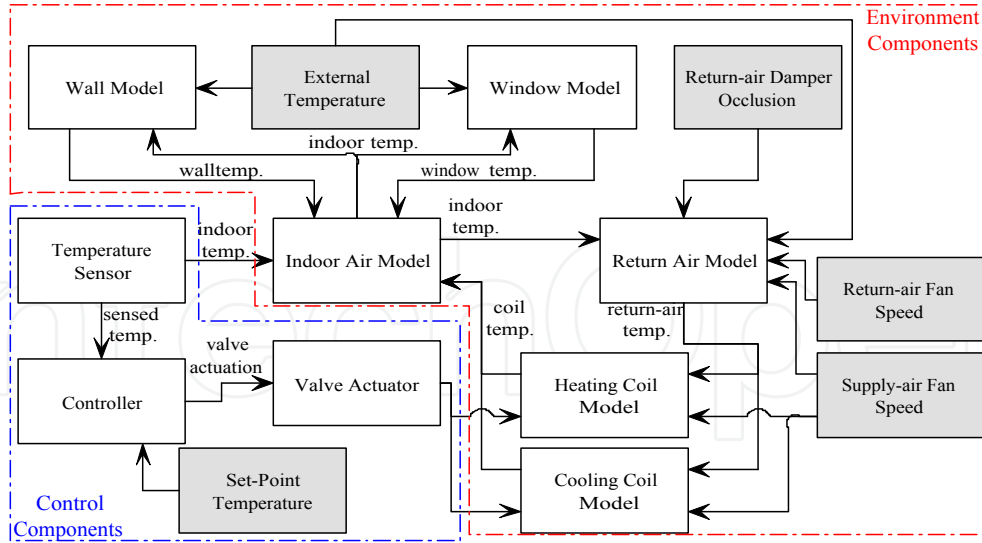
Environment Components

Wall Model

External Temperature

Window Model

Return-air Damper Occlusion

indoor temp.

walltemp.

window temp.

indoor temp.

Temperature Sensor

indoor temp.

Indoor Air Model

Return Air Model

Return-air Fan Speed

sensed temp.

coil temp.

return-air temp.

valve actuation

Controller

Valve Actuator

Heating Coil Model

Supply-air Fan Speed

Set-Point Temperature

Cooling Coil Model

Control Components